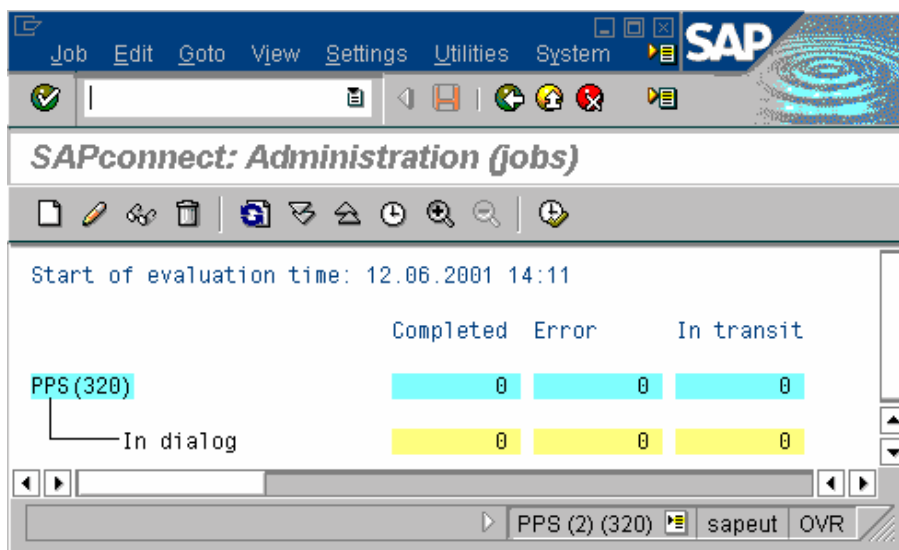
Job Edit Goto View Settings Utilities System

SAP

SAPconnect: Administration (jobs)

Start of evaluation time: 12.06.2001 14:11

| | Completed | Error | In transit |
|---|---|---|---|
| PPS(320) | 0 | 0 | 0 |
| In dialog | 0 | 0 | 0 |

PPS (2) (320) sapeut OVR